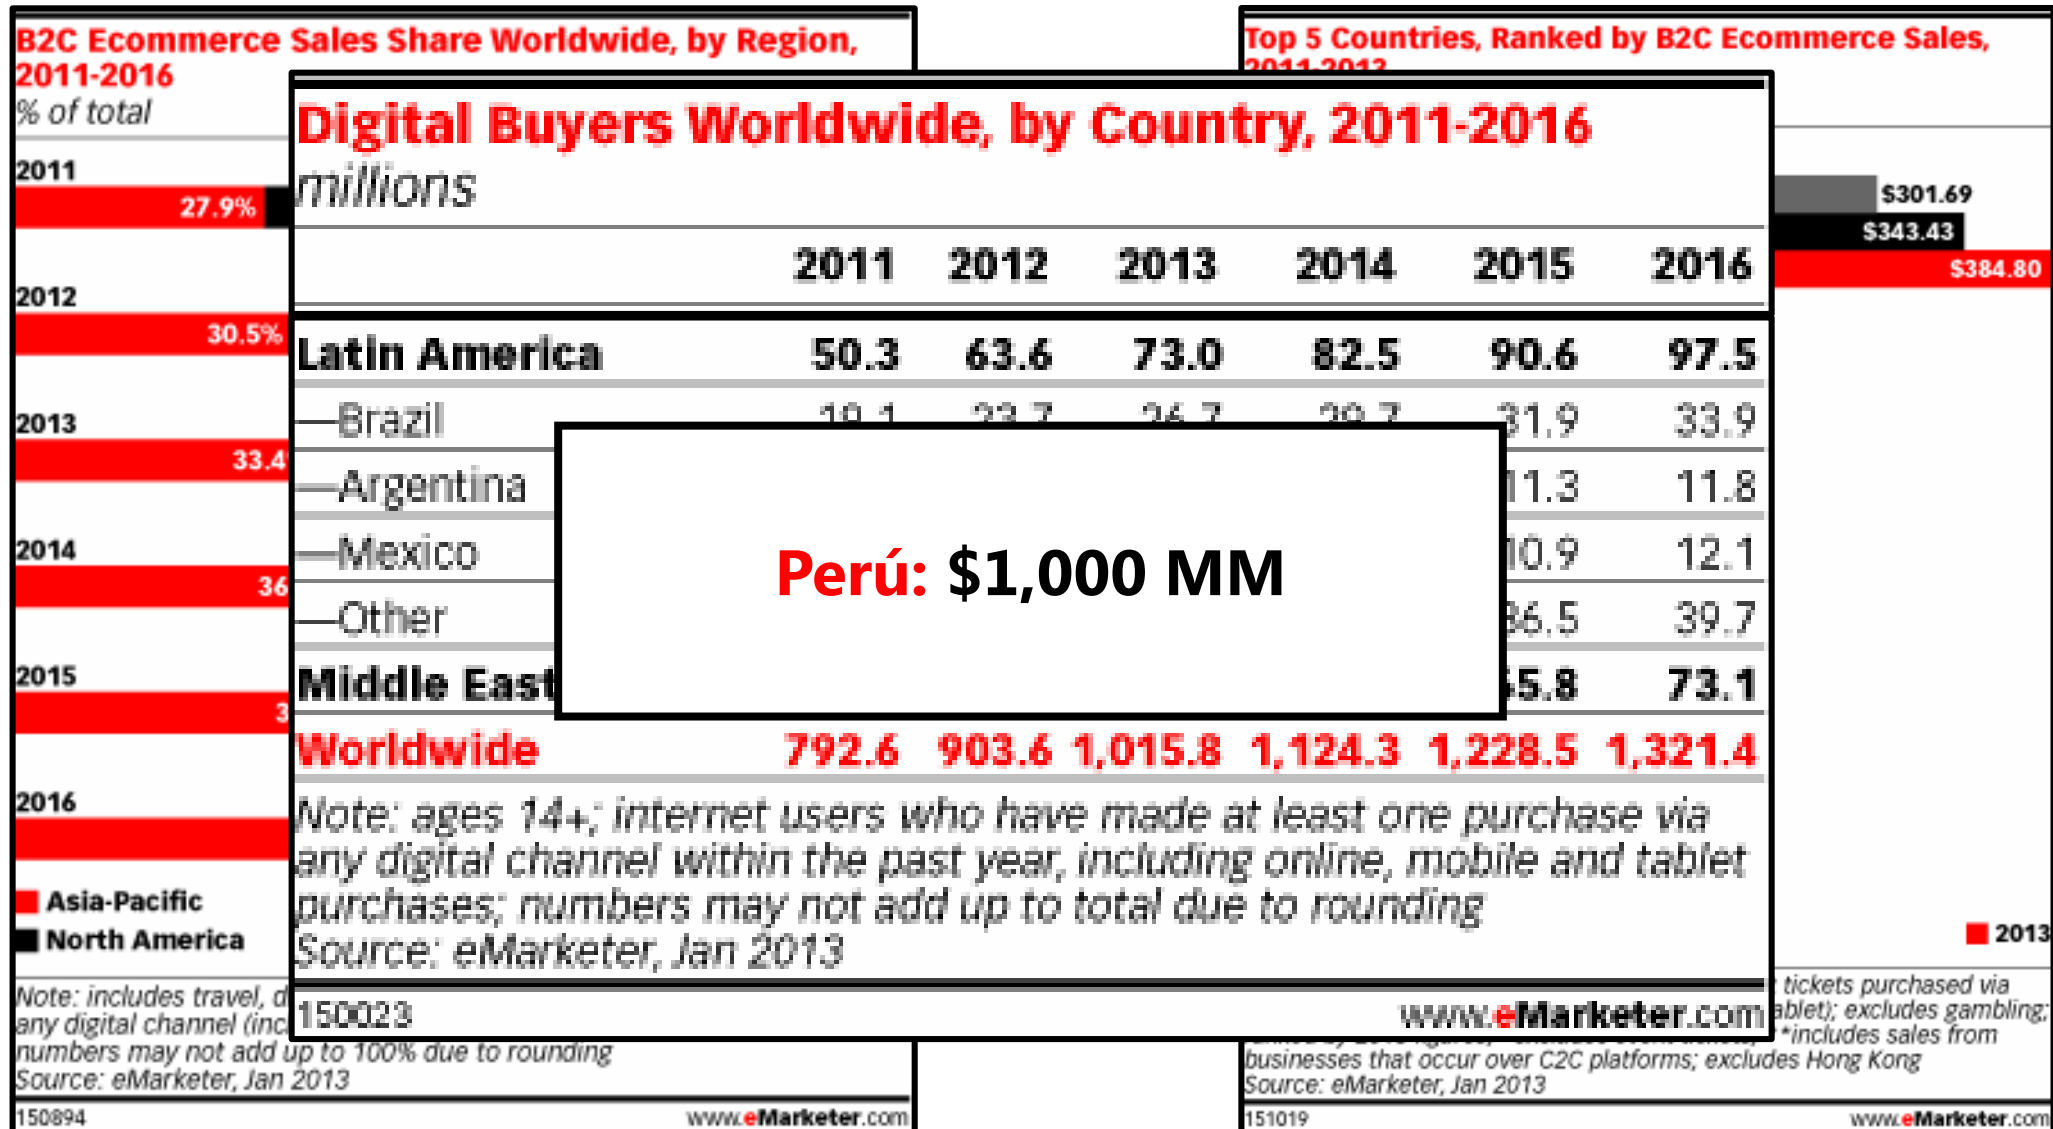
B2C Ecommerce Sales Share Worldwide, by Region, 2011-2016
% of total

2011
27.9%

2012
30.5%

2013
33.4

2014
36

2015
3

2016

Asia-Pacific
North America

Note: includes travel, d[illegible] any digital channel (inc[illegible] numbers may not add up to 100% due to rounding
Source: eMarketer, Jan 2013

150894 www.eMarketer.com

Top 5 Countries, Ranked by B2C Ecommerce Sales, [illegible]

$301.69
$343.43
$384.80

2013

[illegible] tickets purchased via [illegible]ablet); excludes gambling; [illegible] *includes sales from businesses that occur over C2C platforms; excludes Hong Kong
Source: eMarketer, Jan 2013

151019 www.eMarketer.com

Digital Buyers Worldwide, by Country, 2011-2016
millions

| | 2011 | 2012 | 2013 | 2014 | 2015 | 2016 |
|---|---|---|---|---|---|---|
| Latin America | 50.3 | 63.6 | 73.0 | 82.5 | 90.6 | 97.5 |
| —Brazil | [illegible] | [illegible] | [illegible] | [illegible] | 31.9 | 33.9 |
| —Argentina | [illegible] | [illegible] | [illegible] | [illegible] | 11.3 | 11.8 |
| —Mexico | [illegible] | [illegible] | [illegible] | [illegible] | 10.9 | 12.1 |
| —Other | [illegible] | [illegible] | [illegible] | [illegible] | 36.5 | 39.7 |
| Middle East | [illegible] | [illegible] | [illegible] | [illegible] | 65.8 | 73.1 |
| Worldwide | 792.6 | 903.6 | 1,015.8 | 1,124.3 | 1,228.5 | 1,321.4 |

Note: ages 14+; internet users who have made at least one purchase via any digital channel within the past year, including online, mobile and tablet purchases; numbers may not add up to total due to rounding
Source: eMarketer, Jan 2013

150023 www.eMarketer.com

Perú: $1,000 MM